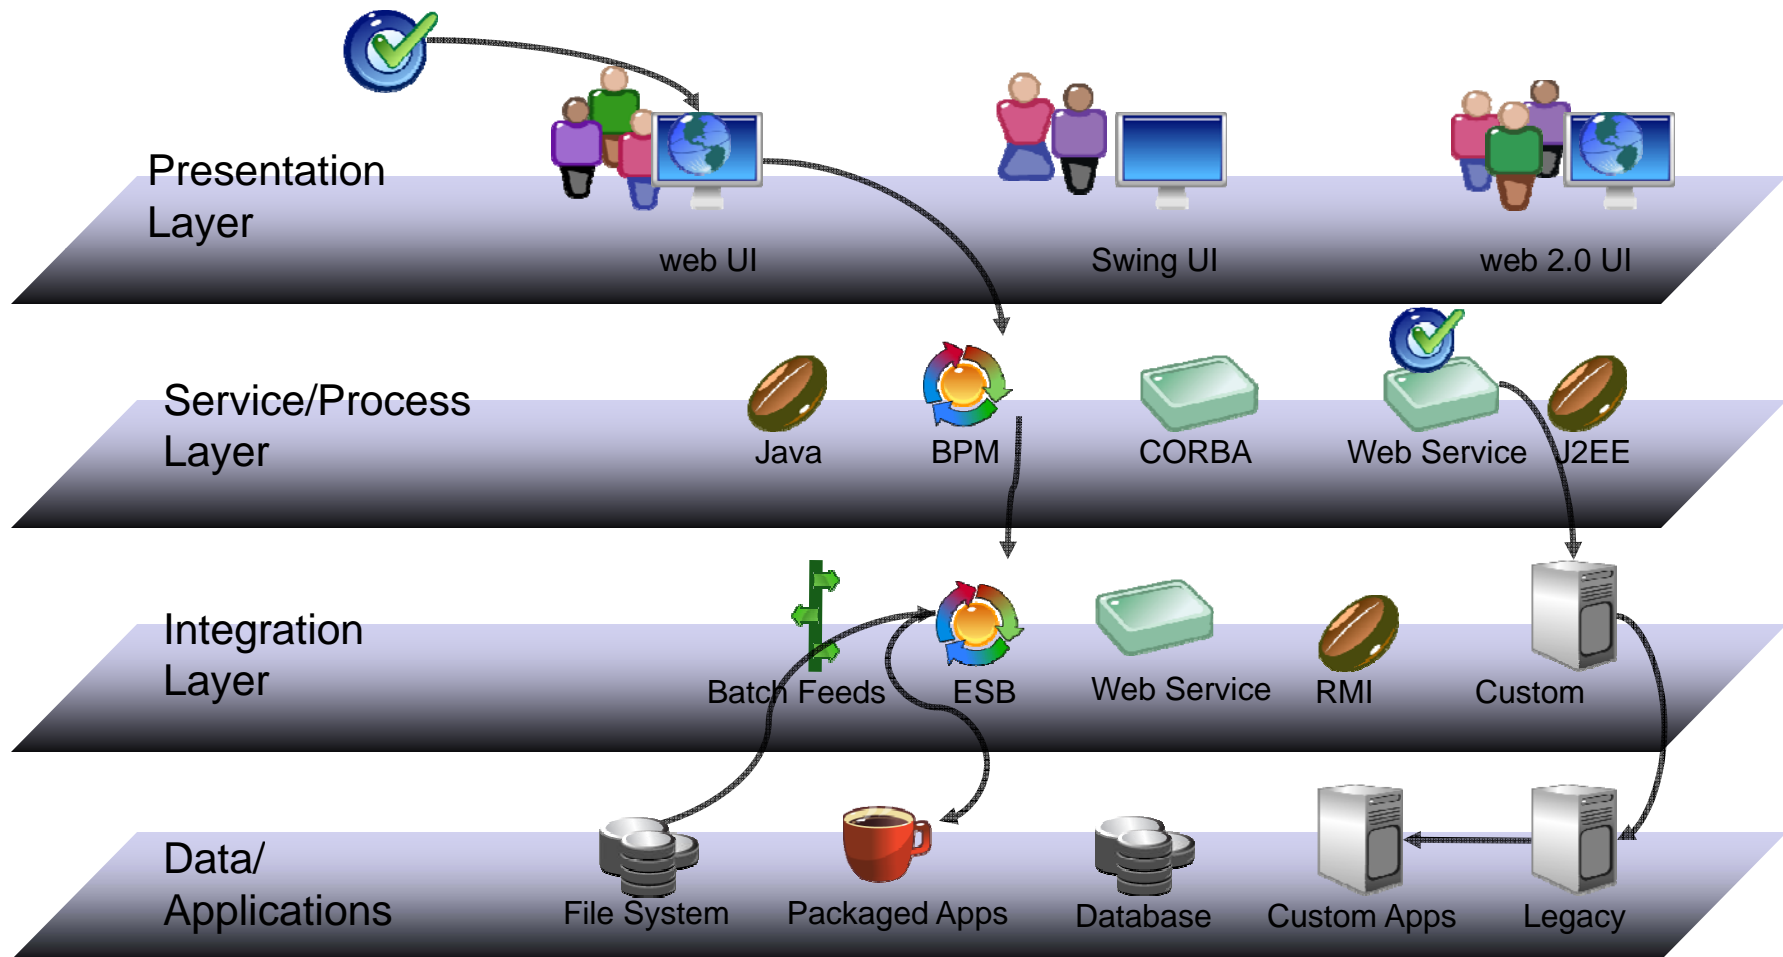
Presentation Layer

web UI

Swing UI

web 2.0 UI

Service/Process Layer

Java

BPM

CORBA

Web Service

J2EE

Integration Layer

Batch Feeds

ESB

Web Service

RMI

Custom

Data/ Applications

File System

Packaged Apps

Database

Custom Apps

Legacy